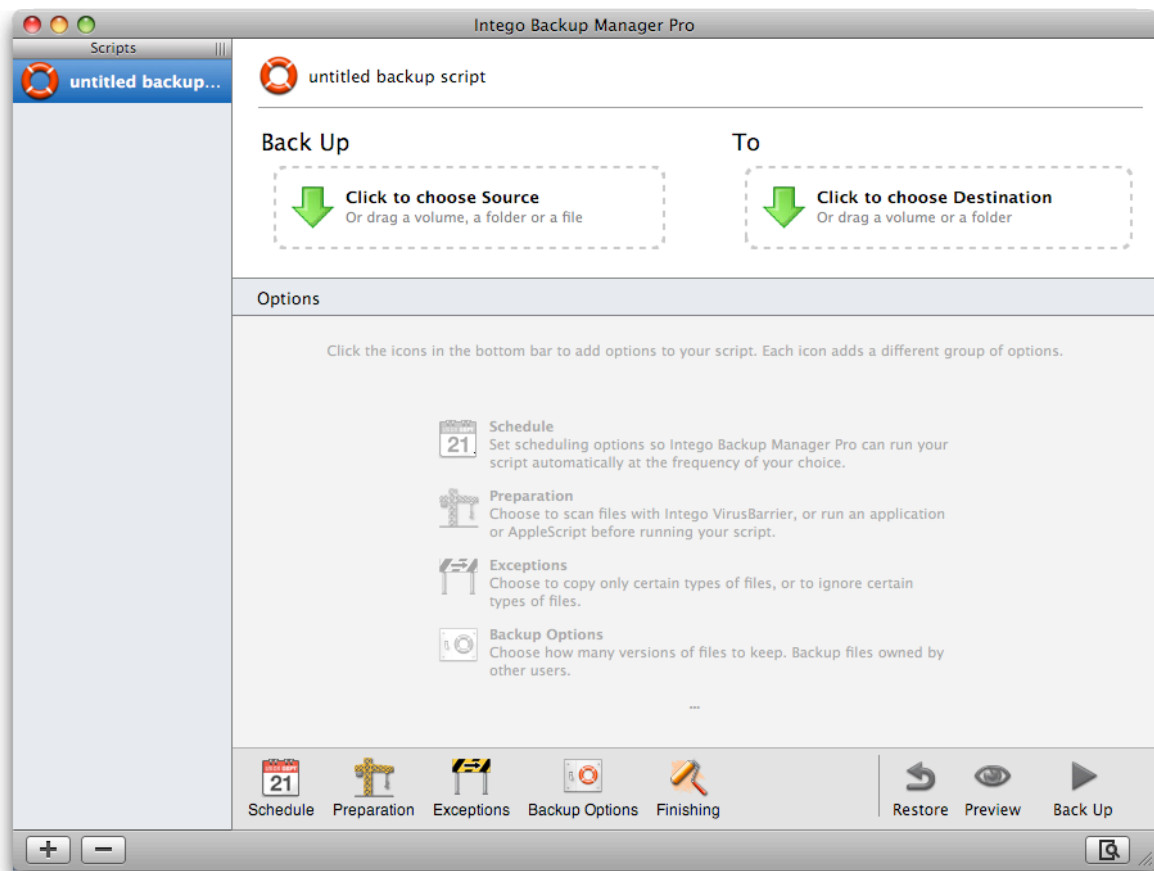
Intego Backup Manager Pro

Scripts

untitled backup...

untitled backup script

Back Up

Click to choose Source
Or drag a volume, a folder or a file

To

Click to choose Destination
Or drag a volume or a folder

Options

Click the icons in the bottom bar to add options to your script. Each icon adds a different group of options.

21

Schedule
Set scheduling options so Intego Backup Manager Pro can run your script automatically at the frequency of your choice.

Preparation
Choose to scan files with Intego VirusBarrier, or run an application or AppleScript before running your script.

Exceptions
Choose to copy only certain types of files, or to ignore certain types of files.

Backup Options
Choose how many versions of files to keep. Backup files owned by other users.

...

21

Schedule

Preparation

Exceptions

Backup Options

Finishing

Restore

Preview

Back Up

+

−